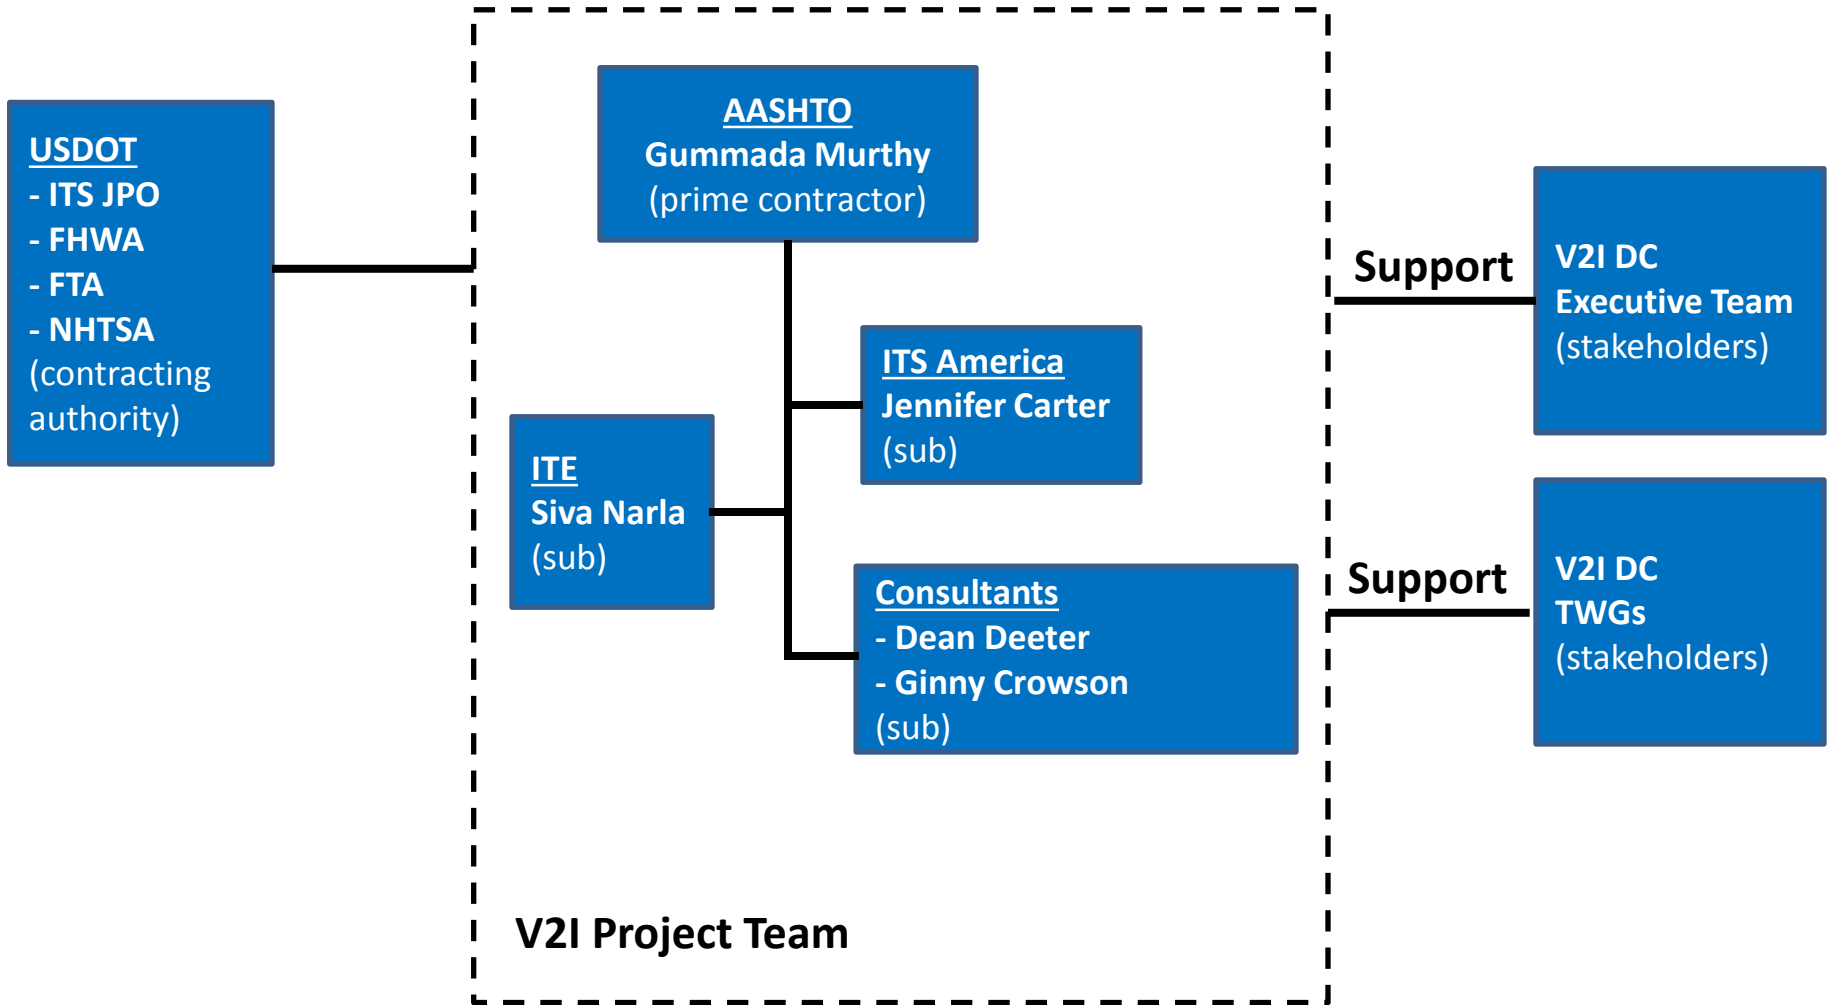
USDOT
- ITS JPO
- FHWA
- FTA
- NHTSA
(contracting authority)

AASHTO
Gummada Murthy
(prime contractor)

ITS America
Jennifer Carter
(sub)

ITE
Siva Narla
(sub)

Consultants
- Dean Deeter
- Ginny Crowson
(sub)

V2I Project Team

Support

V2I DC
Executive Team
(stakeholders)

Support

V2I DC
TWGs
(stakeholders)